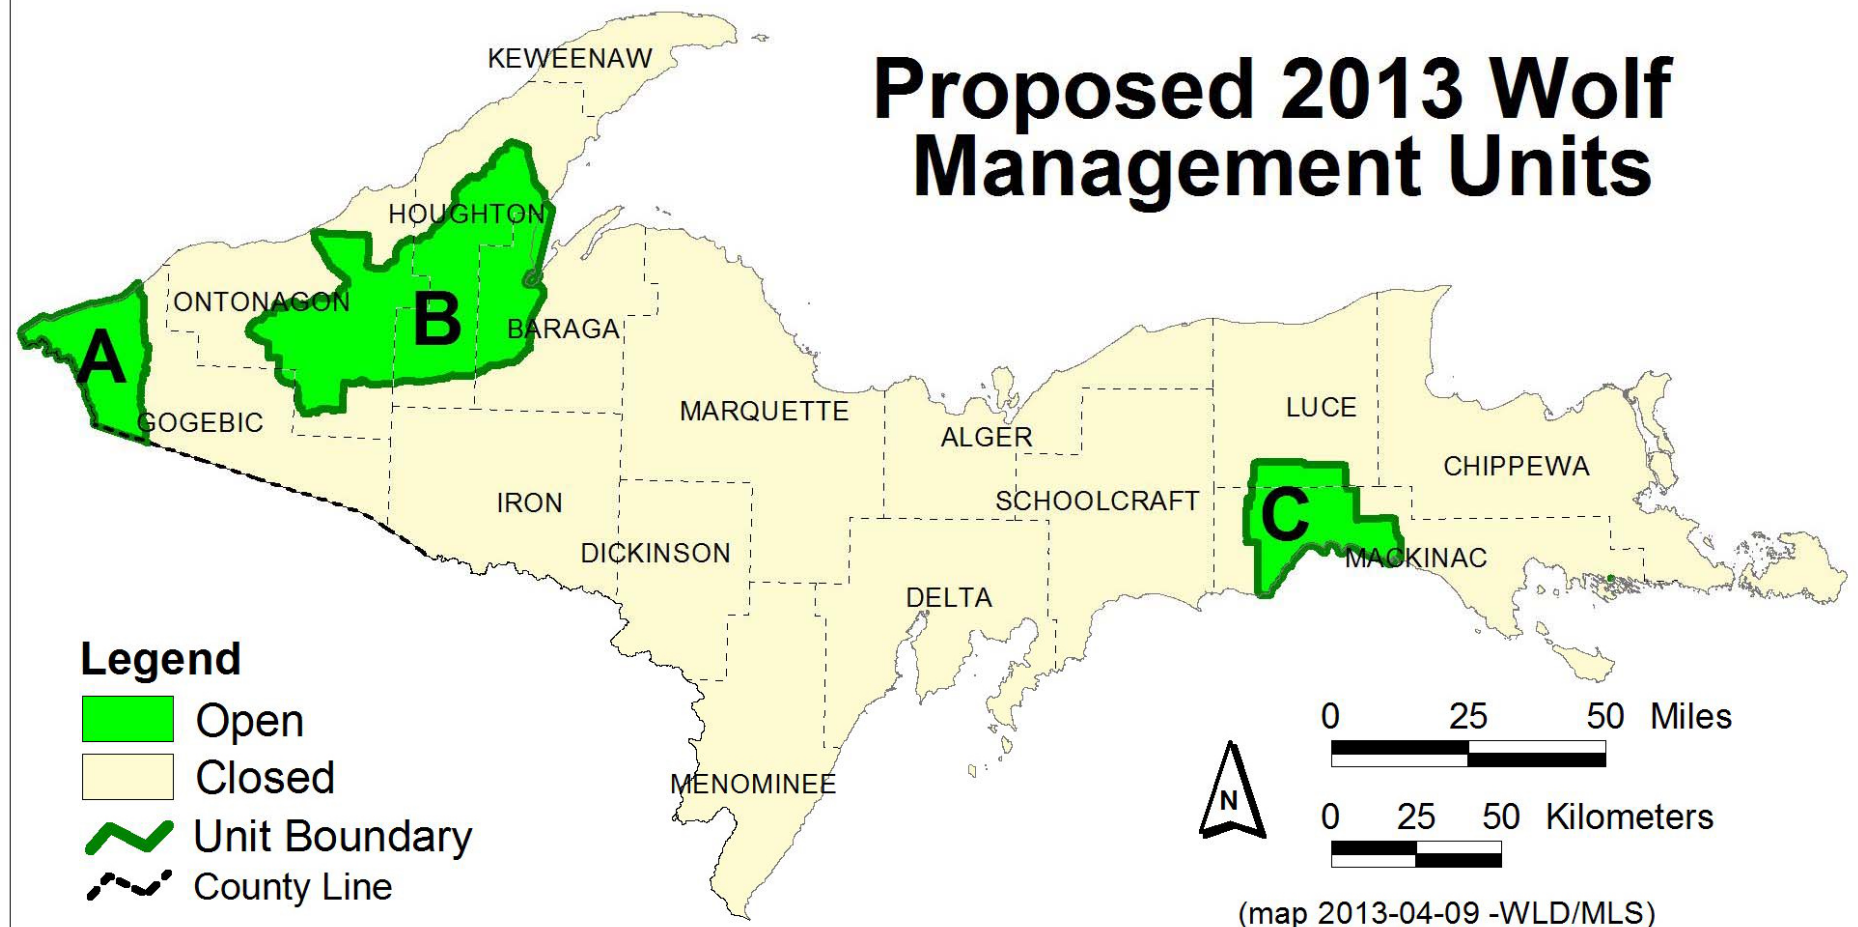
Proposed 2013 Wolf Management Units

KEWEENAW
HOUGHTON
ONTONAGON
BARAGA
GOGEBIC
MARQUETTE
ALGER
LUCE
CHIPPEWA
IRON
SCHOOLCRAFT
DICKINSON
MACKINAC
DELTA
MENOMINEE

A
B
C

Legend
Open
Closed
Unit Boundary
County Line

0 25 50 Miles
N
0 25 50 Kilometers

(map 2013-04-09 -WLD/MLS)